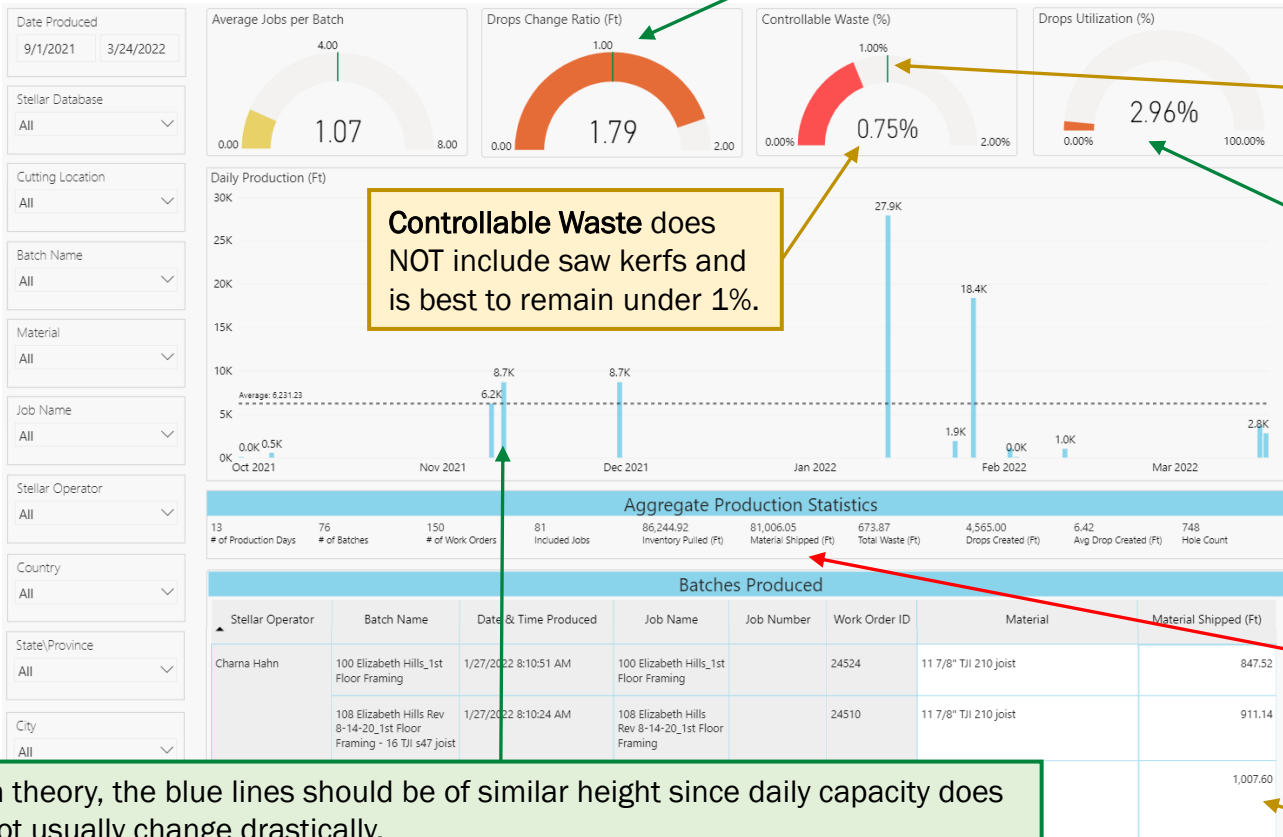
Date Produced
9/1/2021
3/24/2022

Stellar Database
All

Cutting Location
All

Batch Name
All

Material
All

Job Name
All

Stellar Operator
All

Country
All

State\Province
All

City
All

Average Jobs per Batch
4.00
0.00
1.07
8.00

Drops Change Ratio (Ft)
1.00
0.00
1.79
2.00

Controllable Waste (%)
1.00%
0.00%
0.75%
2.00%

Drops Utilization (%)
2.96%
0.00%
100.00%

Daily Production (Ft)
30K
25K
20K
15K
10K
5K
0K
Average: 6,231.23
0.0K 0.5K
6.2K
8.7K
8.7K
27.9K
18.4K
1.9K
0.0K
1.0K
2.8K
Oct 2021
Nov 2021
Dec 2021
Jan 2022
Feb 2022
Mar 2022

Controllable Waste does NOT include saw kerfs and is best to remain under 1%.

Aggregate Production Statistics

| 13 | 76 | 150 | 81 | 86,244.92 | 81,006.05 | 673.87 | 4,565.00 | 6.42 | 748 |
|---|---|---|---|---|---|---|---|---|---|
| # of Production Days | # of Batches | # of Work Orders | Included Jobs | Inventory Pulled (Ft) | Material Shipped (Ft) | Total Waste (Ft) | Drops Created (Ft) | Avg Drop Created (Ft) | Hole Count |

Batches Produced

| Stellar Operator | Batch Name | Date & Time Produced | Job Name | Job Number | Work Order ID | Material | Material Shipped (Ft) |
|---|---|---|---|---|---|---|---|
| Charna Hahn | 100 Elizabeth Hills_1st Floor Framing | 1/27/2022 8:10:51 AM | 100 Elizabeth Hills_1st Floor Framing | | 24524 | 11 7/8" TJI 210 joist | 847.52 |
| | 108 Elizabeth Hills Rev 8-14-20_1st Floor Framing - 16 TJI s47 joist | 1/27/2022 8:10:24 AM | 108 Elizabeth Hills Rev 8-14-20_1st Floor Framing | | 24510 | 11 7/8" TJI 210 joist | 911.14 |
| | | | | | | | 1,007.60 |

n theory, the blue lines should be of similar height since daily capacity does ot usually change drastically.